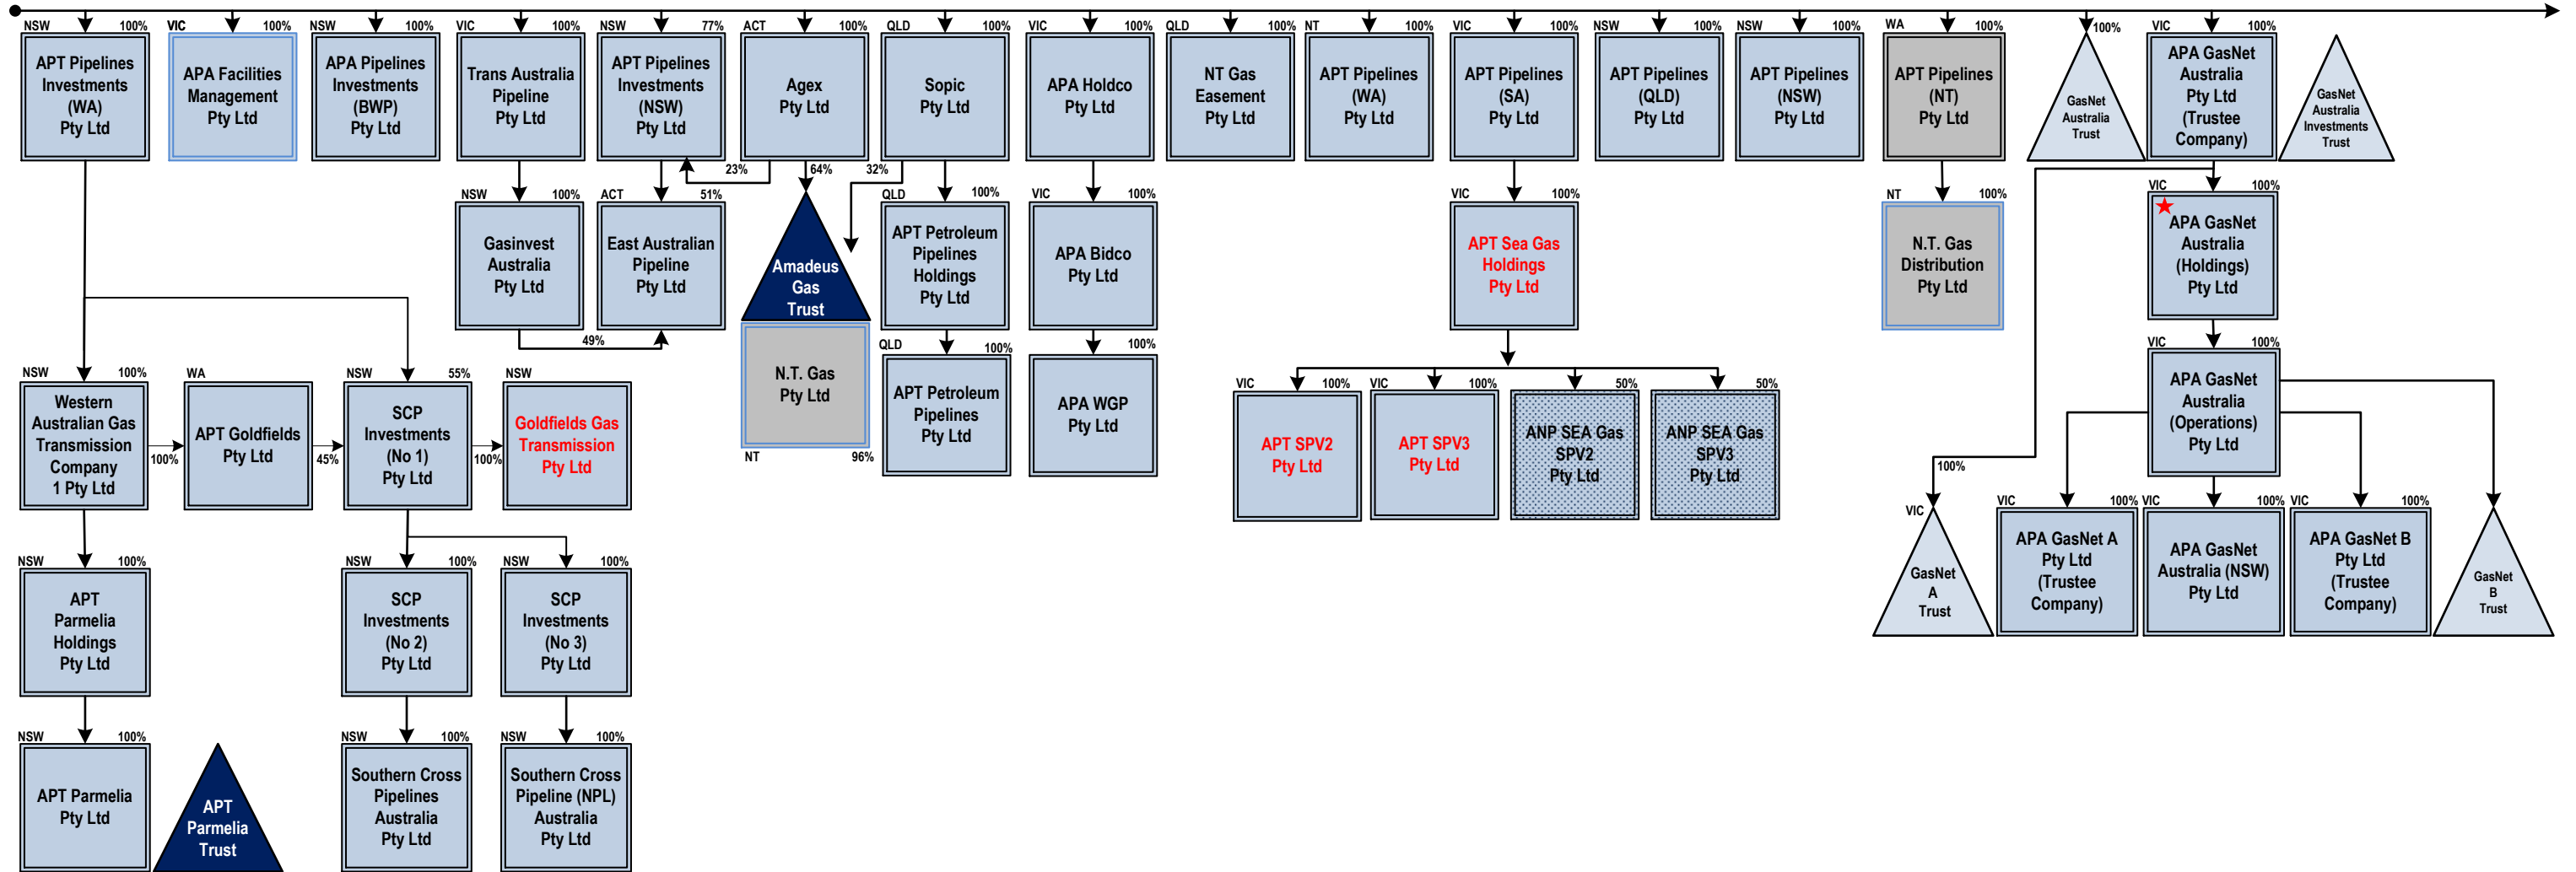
NSW 100% APT Pipelines Investments (WA) Pty Ltd

VIC 100% APA Facilities Management Pty Ltd

NSW 100% APA Pipelines Investments (BWP) Pty Ltd

VIC 100% Trans Australia Pipeline Pty Ltd

NSW 77% APT Pipelines Investments (NSW) Pty Ltd

ACT 100% Agex Pty Ltd

QLD 100% Sopic Pty Ltd

VIC 100% APA Holdco Pty Ltd

QLD 100% NT Gas Easement Pty Ltd

NT 100% APT Pipelines (WA) Pty Ltd

VIC 100% APT Pipelines (SA) Pty Ltd

NSW 100% APT Pipelines (QLD) Pty Ltd

NSW 100% APT Pipelines (NSW) Pty Ltd

WA 100% APT Pipelines (NT) Pty Ltd

100% GasNet Australia Trust

VIC 100% APA GasNet Australia Pty Ltd (Trustee Company)

GasNet Australia Investments Trust

NSW 100% Gasinvest Australia Pty Ltd

ACT 51% East Australian Pipeline Pty Ltd

23% 64% 32%

Amadeus Gas Trust

QLD 100% APT Petroleum Pipelines Holdings Pty Ltd

VIC 100% APA Bidco Pty Ltd

VIC 100% APT Sea Gas Holdings Pty Ltd

NT 100% N.T. Gas Distribution Pty Ltd

VIC 100% APA GasNet Australia (Holdings) Pty Ltd

49%

N.T. Gas Pty Ltd

NT 96%

QLD 100% APT Petroleum Pipelines Pty Ltd

100% APA WGP Pty Ltd

VIC 100% APT SPV2 Pty Ltd

VIC 100% APT SPV3 Pty Ltd

50% ANP SEA Gas SPV2 Pty Ltd

50% ANP SEA Gas SPV3 Pty Ltd

VIC 100% APA GasNet Australia (Operations) Pty Ltd

NSW 100% Western Australian Gas Transmission Company 1 Pty Ltd

100%

WA APT Goldfields Pty Ltd

45%

NSW 55% SCP Investments (No 1) Pty Ltd

100%

NSW Goldfields Gas Transmission Pty Ltd

100% VIC GasNet A Trust

VIC 100% APA GasNet A Pty Ltd (Trustee Company)

VIC 100% APA GasNet Australia (NSW) Pty Ltd

VIC 100% APA GasNet B Pty Ltd (Trustee Company)

GasNet B Trust

NSW 100% APT Parmelia Holdings Pty Ltd

NSW 100% SCP Investments (No 2) Pty Ltd

NSW 100% SCP Investments (No 3) Pty Ltd

NSW 100% APT Parmelia Pty Ltd

APT Parmelia Trust

NSW 100% Southern Cross Pipelines Australia Pty Ltd

NSW 100% Southern Cross Pipeline (NPL) Australia Pty Ltd